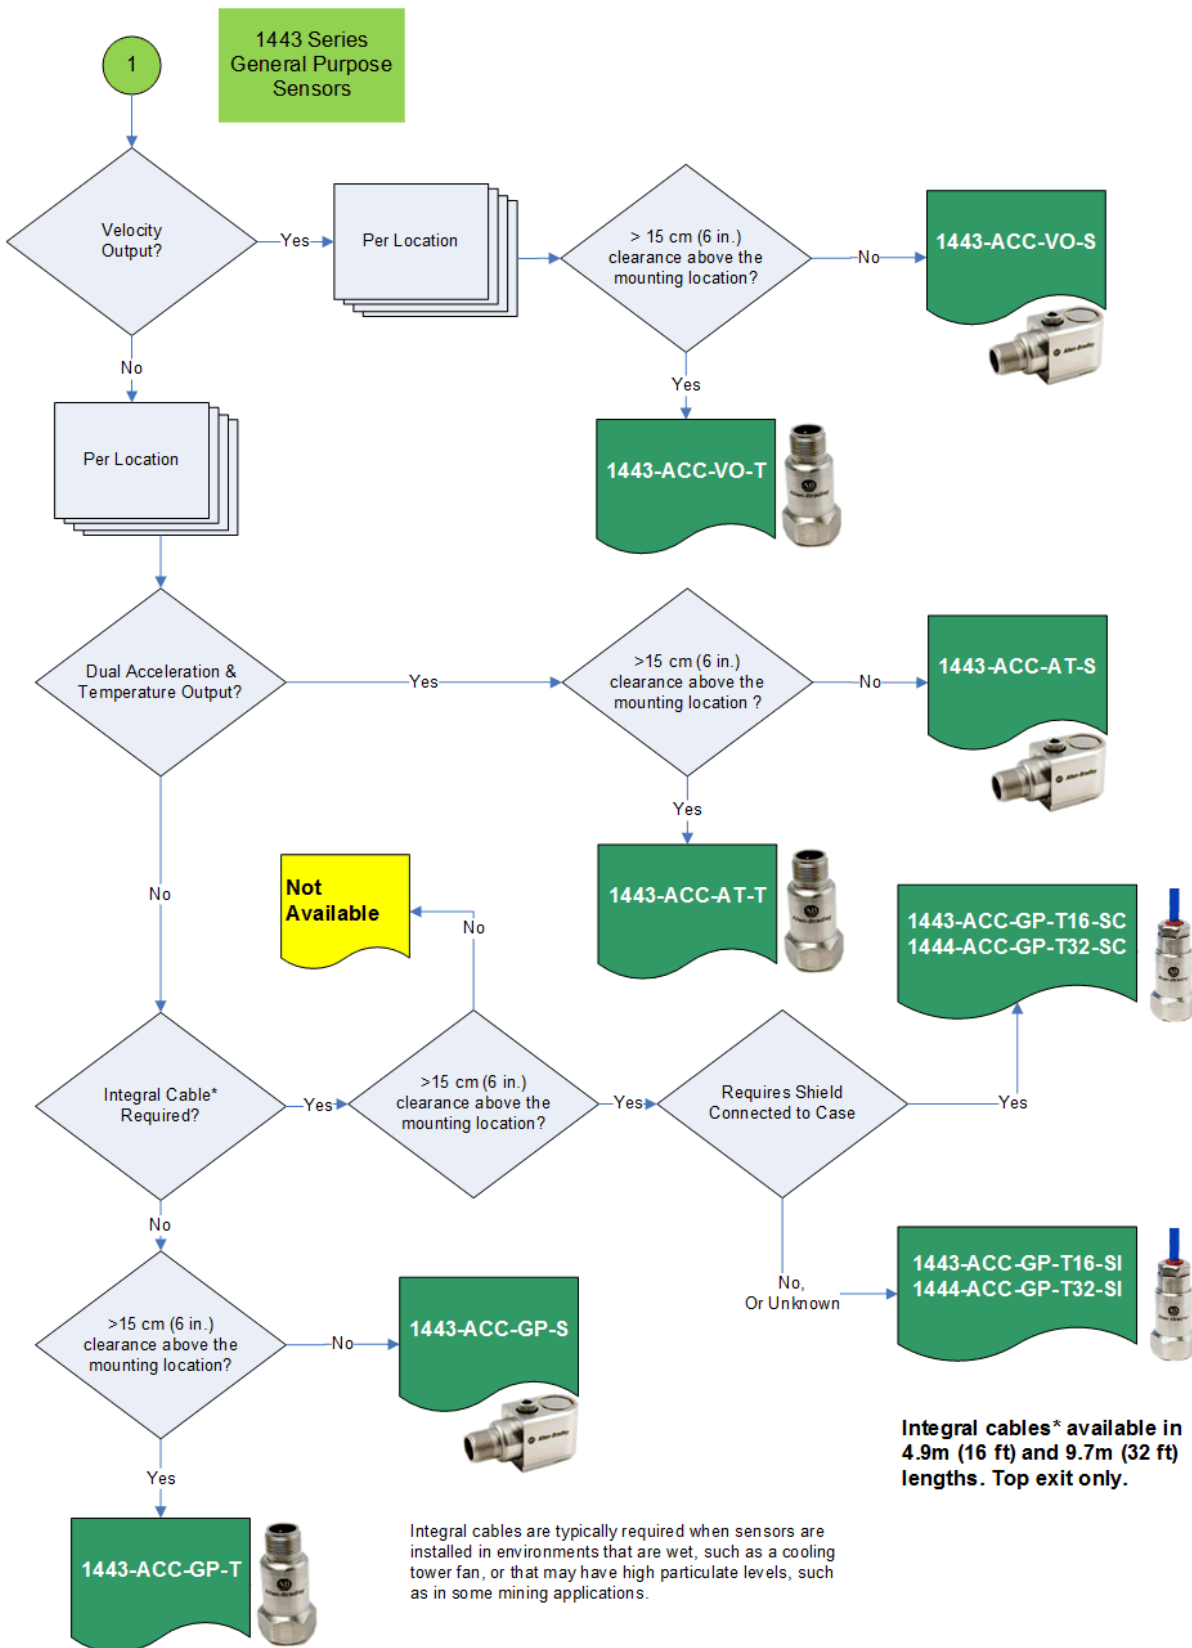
1

1443 Series General Purpose Sensors

Velocity Output?

Yes

Per Location

> 15 cm (6 in.) clearance above the mounting location?

No

1443-ACC-VO-S

No

Yes

Per Location

1443-ACC-VO-T

Dual Acceleration & Temperature Output?

Yes

>15 cm (6 in.) clearance above the mounting location ?

No

1443-ACC-AT-S

Yes

No

Not Available

No

1443-ACC-AT-T

1443-ACC-GP-T16-SC
1444-ACC-GP-T32-SC

Integral Cable* Required?

Yes

>15 cm (6 in.) clearance above the mounting location?

Yes

Requires Shield Connected to Case

Yes

No

No, Or Unknown

1443-ACC-GP-T16-SI
1444-ACC-GP-T32-SI

>15 cm (6 in.) clearance above the mounting location?

No

1443-ACC-GP-S

Integral cables* available in 4.9m (16 ft) and 9.7m (32 ft) lengths. Top exit only.

Yes

1443-ACC-GP-T

Integral cables are typically required when sensors are installed in environments that are wet, such as a cooling tower fan, or that may have high particulate levels, such as in some mining applications.